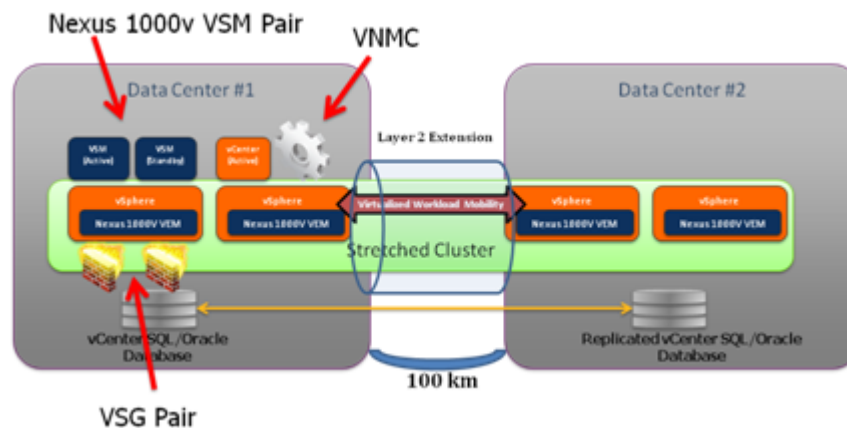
Nexus 1000v VSM Pair

VNMC

Data Center #1

Data Center #2

Layer 2 Extension

VSM (Active)

VSM (Standby)

vCenter (Active)

vSphere

Nexus 1000V VEM

vSphere

Nexus 1000V VEM

Virtualized Workload Mobility

vSphere

Nexus 1000V VEM

vSphere

Nexus 1000V VEM

Stretched Cluster

vCenter SQL/Oracle Database

Replicated vCenter SQL/Oracle Database

100 km

VSG Pair